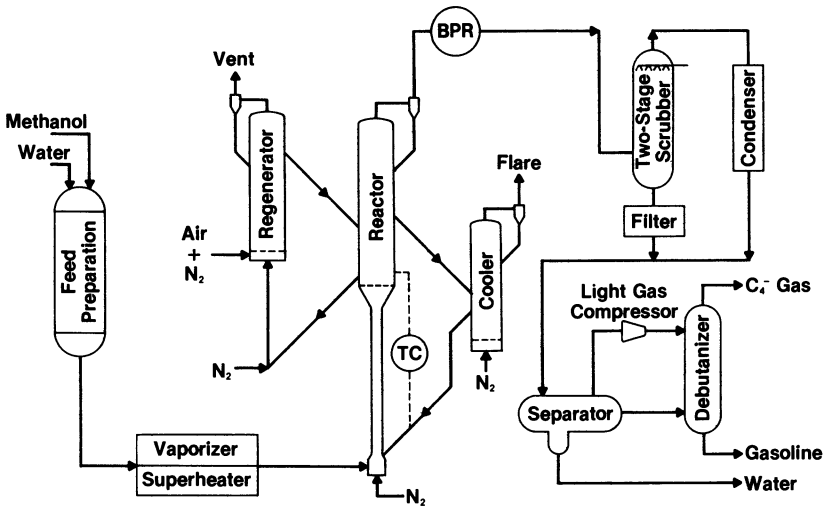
BPR

Vent

Methanol

Water

Two-Stage Scrubber

Condenser

Flare

Regenerator

Reactor

Air + $N_2$

Feed Preparation

Cooler

Filter

$C_4^-$ Gas

Light Gas Compressor

Debutanizer

$N_2$

TC

$N_2$

Separator

Vaporizer

Superheater

Gasoline

Water

$N_2$